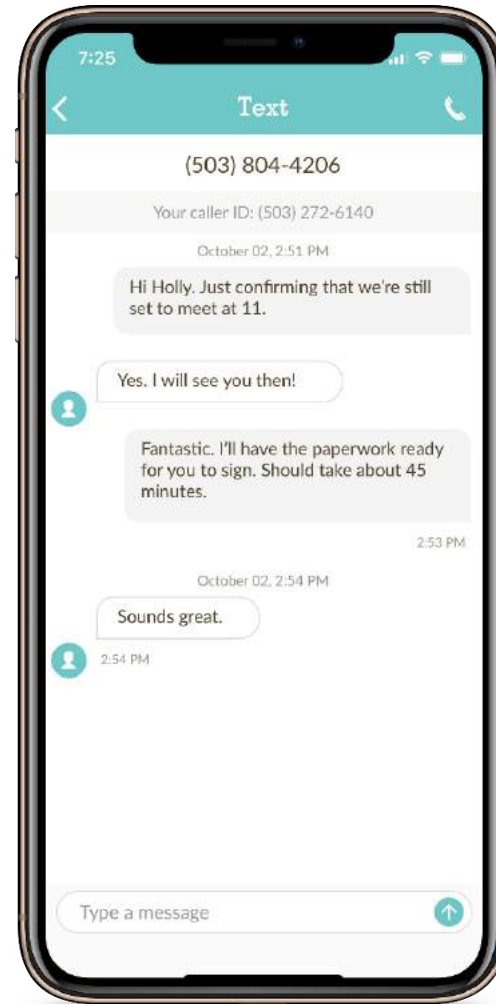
7:25

Text

(503) 804-4206

Your caller ID: (503) 272-6140

October 02, 2:51 PM

Hi Holly. Just confirming that we're still set to meet at 11.

Yes. I will see you then!

Fantastic. I'll have the paperwork ready for you to sign. Should take about 45 minutes.

2:53 PM

October 02, 2:54 PM

Sounds great.

2:54 PM

Type a message